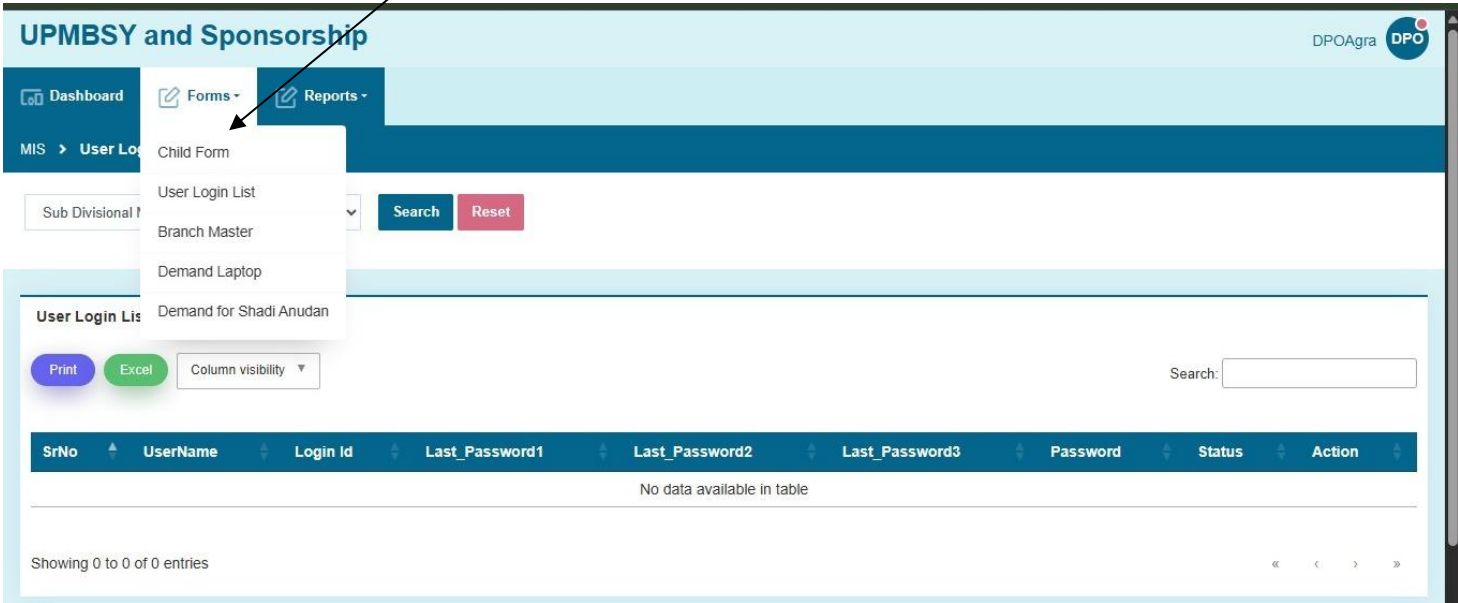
UPMBSY and Sponsorship

DPOAgra DPO

Dashboard Forms Reports

MIS > User Lo

Child Form
User Login List
Branch Master
Demand Laptop
Demand for Shadi Anudan

Sub Divisional

Search Reset

User Login Lis

Print Excel Column visibility

Search:

| SrNo | UserName | Login Id | Last_Password1 | Last_Password2 | Last_Password3 | Password | Status | Action |
|---|---|---|---|---|---|---|---|---|
| No data available in table | | | | | | | | |

Showing 0 to 0 of 0 entries

« ‹ › »